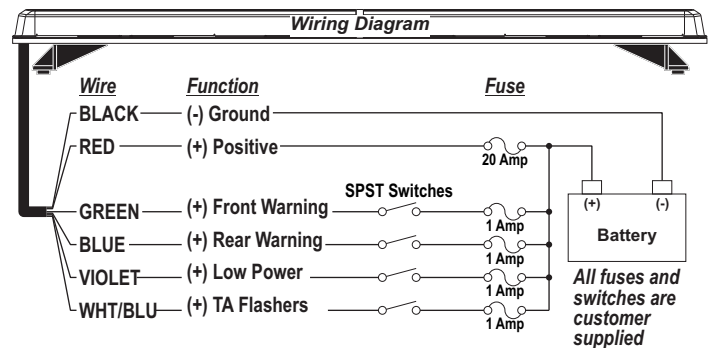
Wiring Diagram

| Wire | Function | Fuse |
|---|---|---|
| BLACK | (-) Ground | |
| RED | (+) Positive | 20 Amp |
| GREEN | (+) Front Warning | 1 Amp |
| BLUE | (+) Rear Warning | 1 Amp |
| VIOLET | (+) Low Power | 1 Amp |
| WHT/BLU | (+) TA Flashers | 1 Amp |

SPST Switches

(+)
(-)
Battery

All fuses and switches are customer supplied